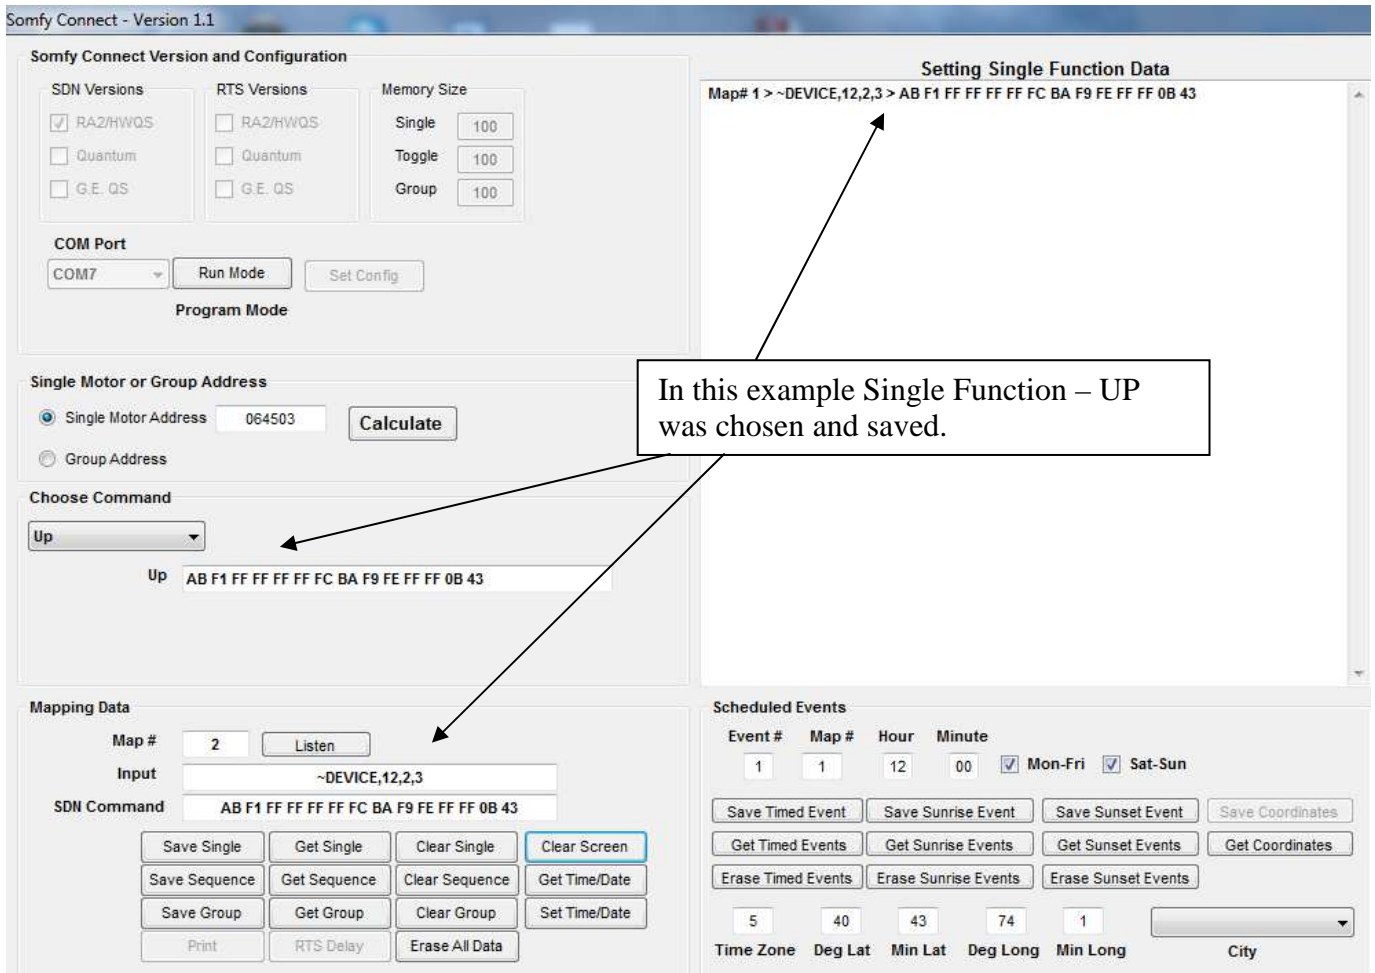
Somfy Connect - Version 1.1

Somfy Connect Version and Configuration

SDN Versions
RA2/HWQS
Quantum
G.E. QS

RTS Versions
RA2/HWQS
Quantum
G.E. QS

Memory Size
Single 100
Toggle 100
Group 100

COM Port
COM7
Run Mode
Set Config
Program Mode

Setting Single Function Data

Map# 1 > ~DEVICE,12,2,3 > AB F1 FF FF FF FF FC BA F9 FE FF FF 0B 43

Single Motor or Group Address
Single Motor Address 064503
Calculate
Group Address

In this example Single Function – UP was chosen and saved.

Choose Command
Up
Up AB F1 FF FF FF FF FC BA F9 FE FF FF 0B 43

Mapping Data
Map # 2
Listen
Input ~DEVICE,12,2,3
SDN Command AB F1 FF FF FF FF FC BA F9 FE FF FF 0B 43

Save Single | Get Single | Clear Single | Clear Screen
Save Sequence | Get Sequence | Clear Sequence | Get Time/Date
Save Group | Get Group | Clear Group | Set Time/Date
Print | RTS Delay | Erase All Data

Scheduled Events
Event # 1
Map # 1
Hour 12
Minute 00
Mon-Fri
Sat-Sun

Save Timed Event | Save Sunrise Event | Save Sunset Event | Save Coordinates
Get Timed Events | Get Sunrise Events | Get Sunset Events | Get Coordinates
Erase Timed Events | Erase Sunrise Events | Erase Sunset Events

5 Time Zone
40 Deg Lat
43 Min Lat
74 Deg Long
1 Min Long
City